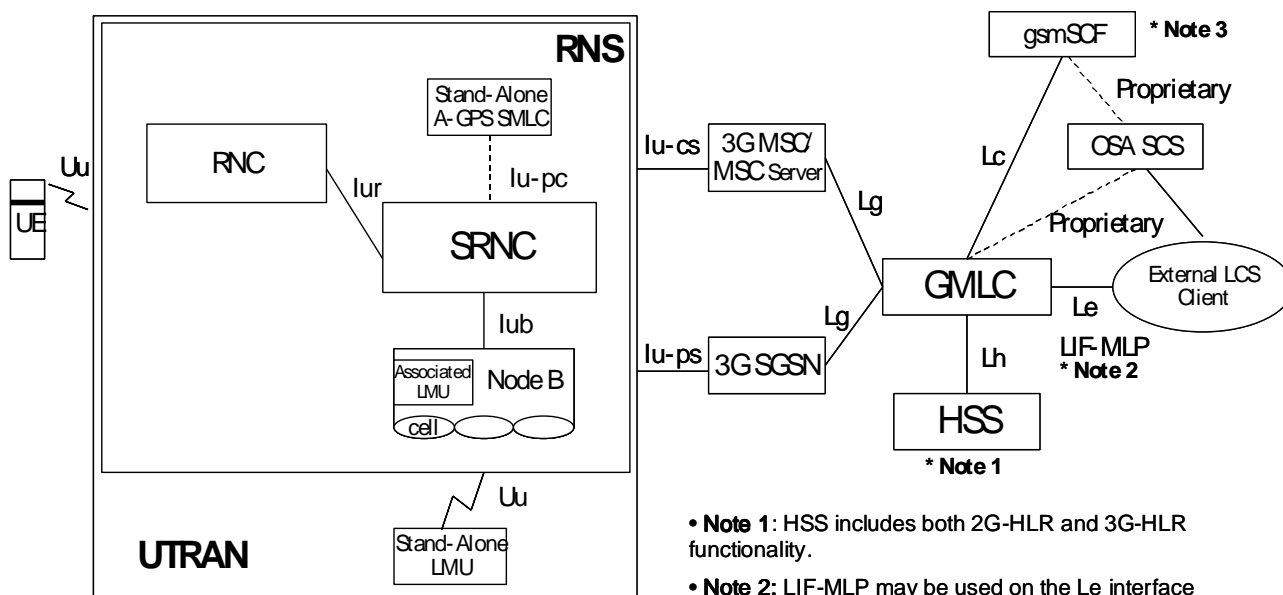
RNS

Stand-Alone A-GPS SMLC

RNC

Iur

Iu-pc

SRNC

Iub

Associated LMU

Node B

cell

Uu

UE

Iu-cs

3G MSC/ MSC Server

Iu-ps

3G SGSN

Lg

Lg

gsmSCF

* Note 3

Proprietary

OSA SCS

Lc

Proprietary

GMLC

External LCS Client

Le

LIF-MLP
* Note 2

Lh

HSS

* Note 1

Uu

Stand-Alone LMU

UTRAN

• Note 1: HSS includes both 2G-HLR and 3G-HLR functionality.

• Note 2: LIF-MLP may be used on the Le interface